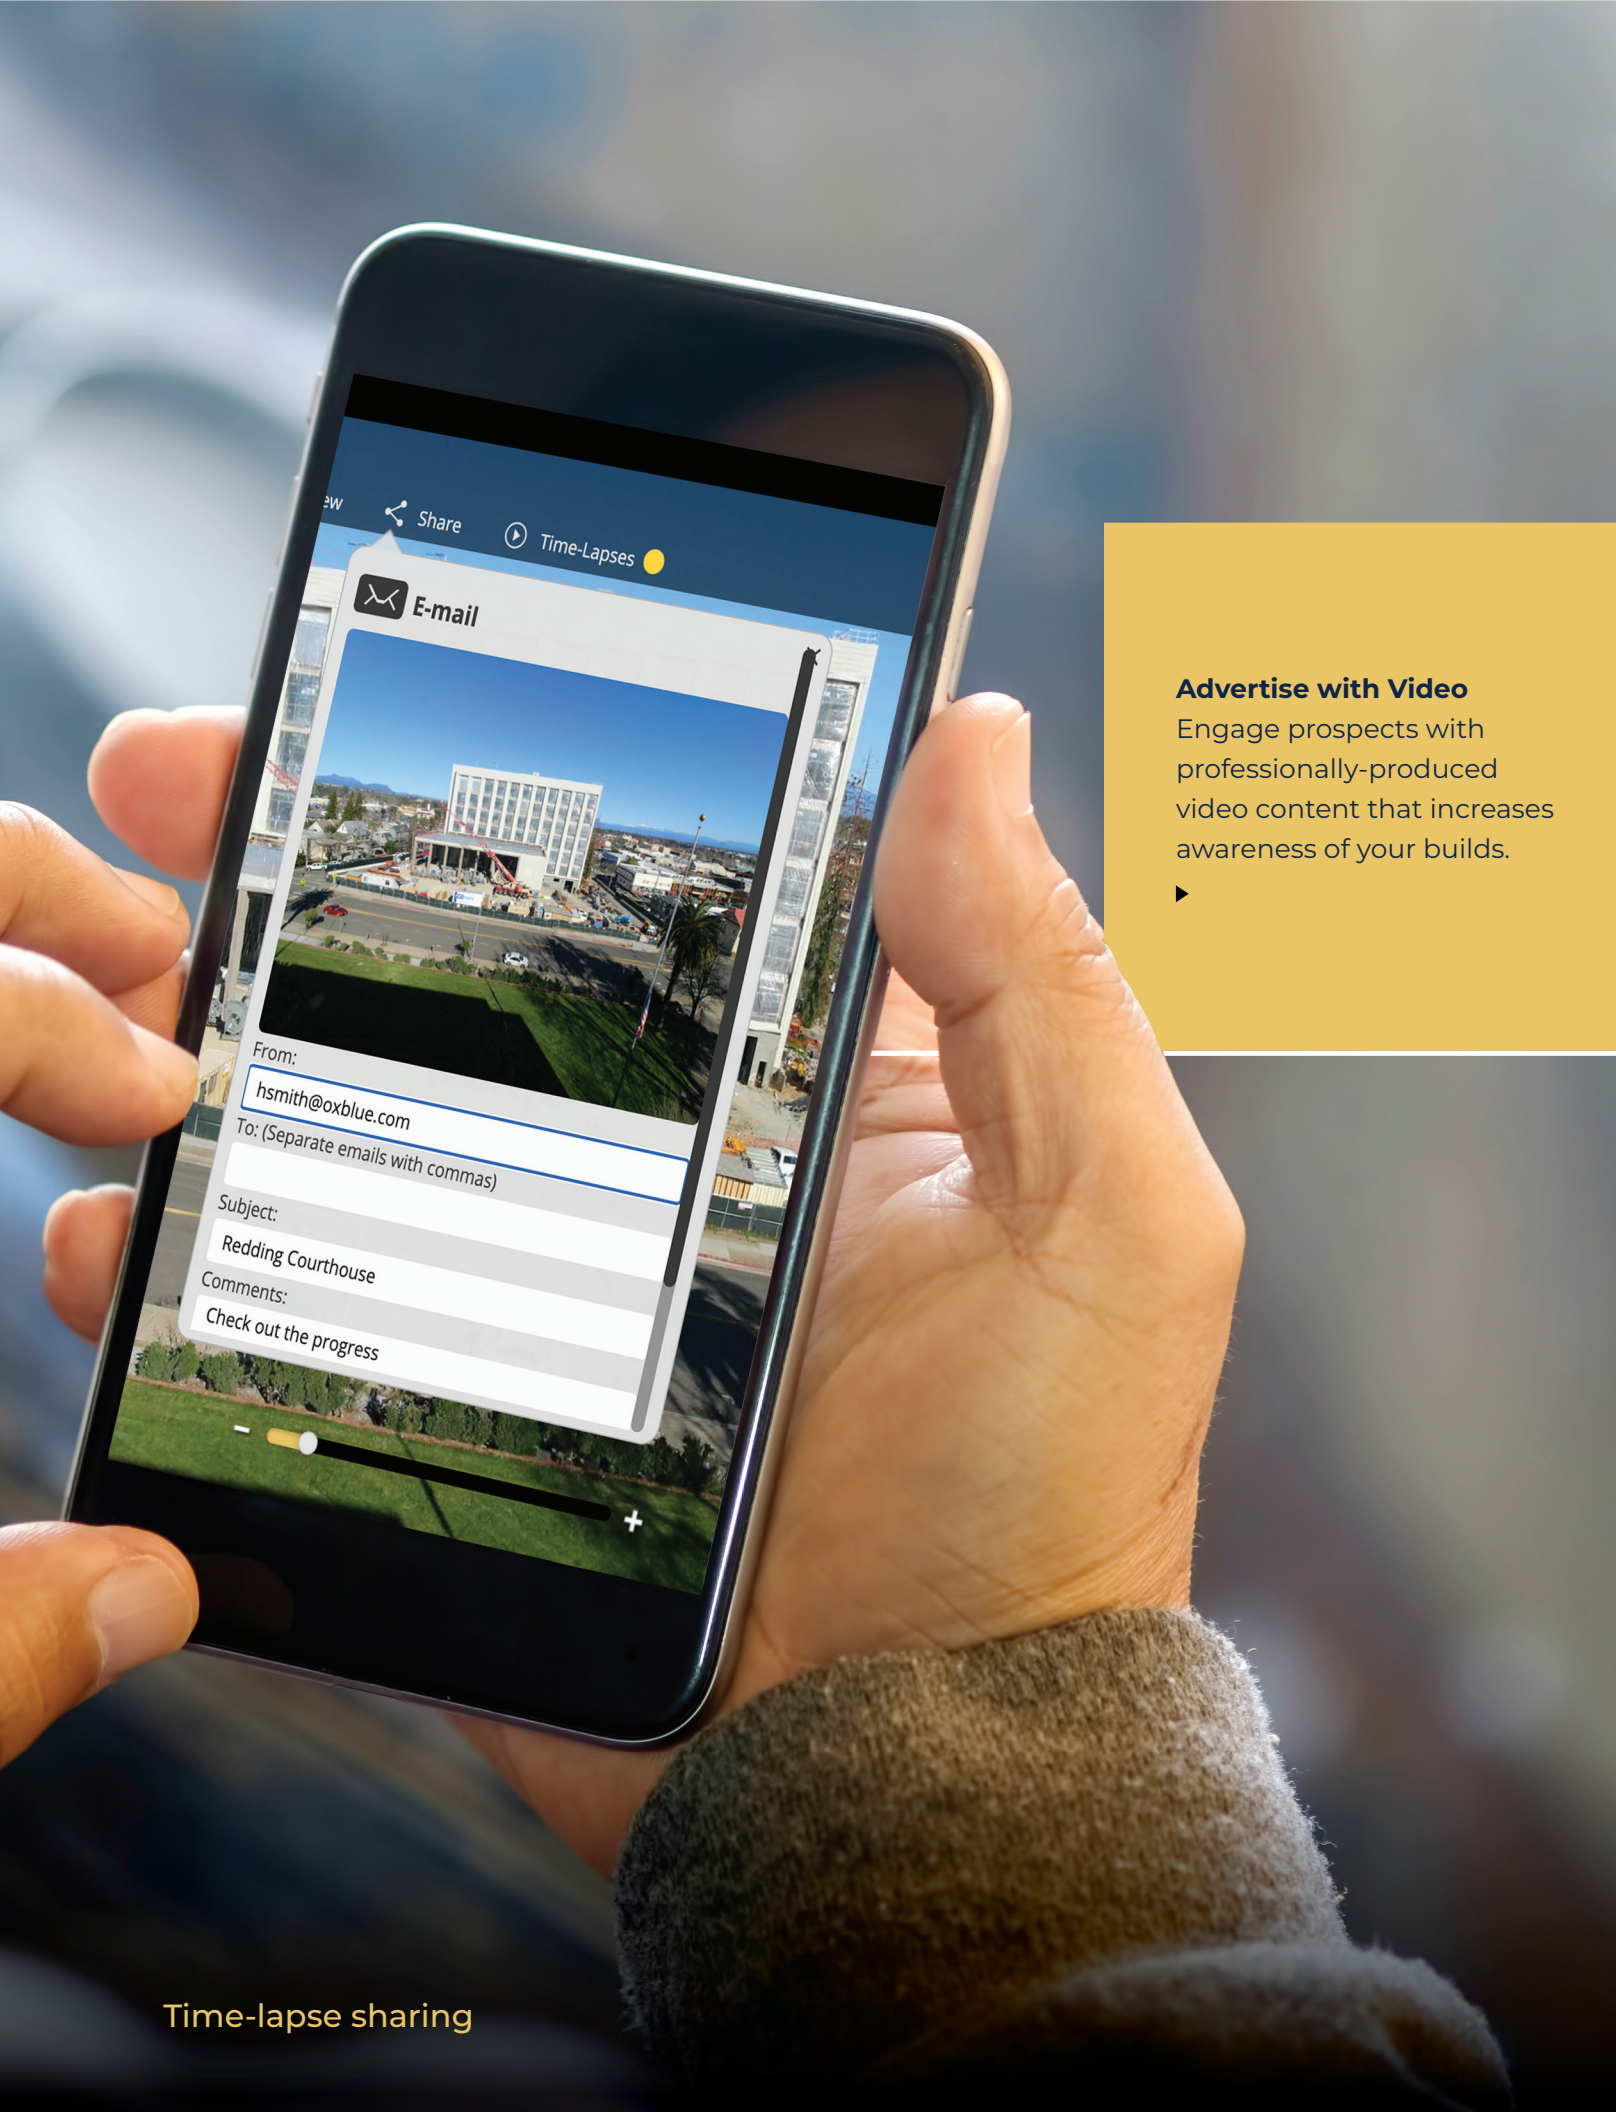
ew Share Time-Lapses

E-mail

From:
hsmith@oxblue.com
To: (Separate emails with commas)
Subject:
Redding Courthouse
Comments:
Check out the progress

-
+

**Advertise with Video**
Engage prospects with professionally-produced video content that increases awareness of your builds.

Time-lapse sharing